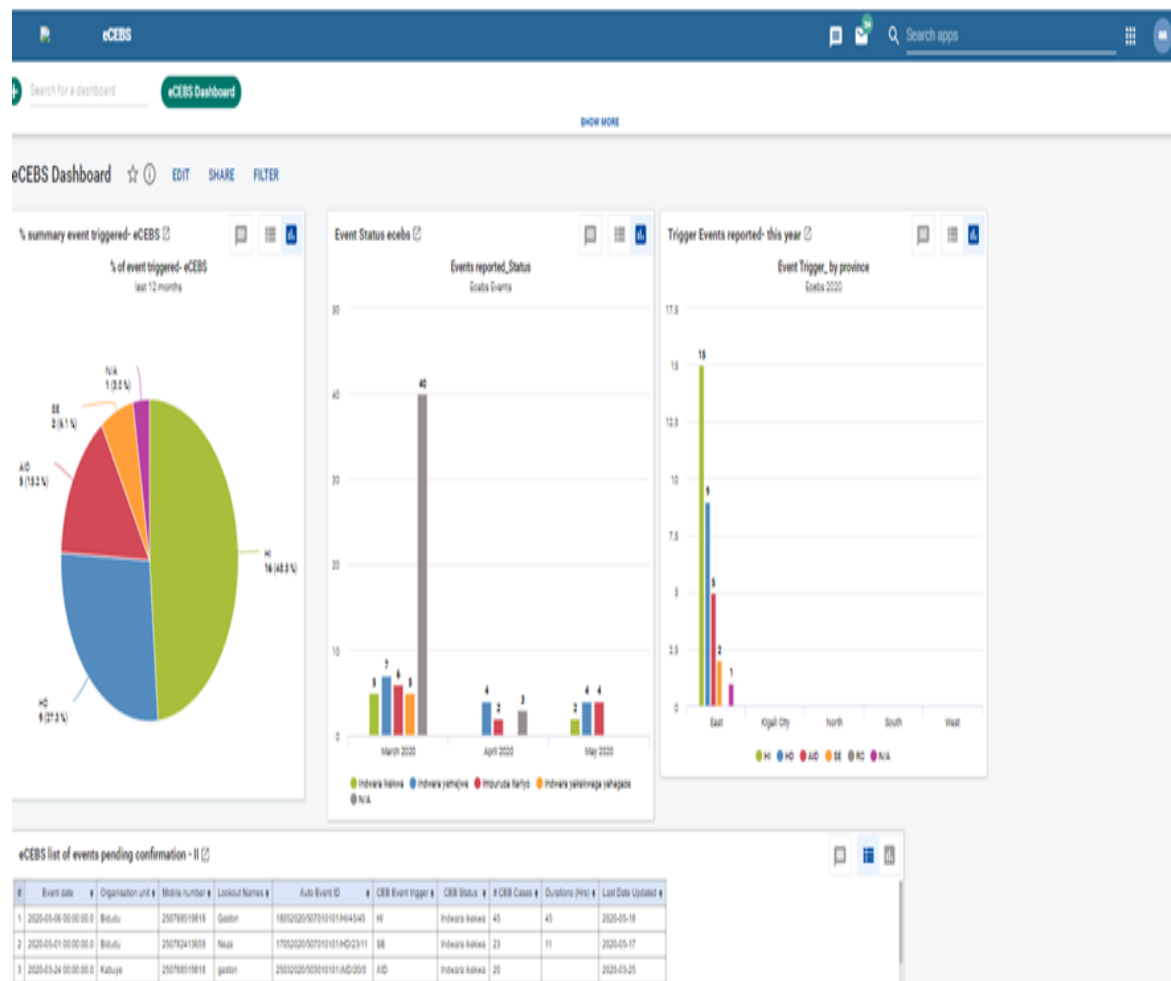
eCEBS

Search apps

Search for a dashboard

eCEBS Dashboard

SHOW MORE

eCEBS Dashboard

EDIT SHARE FILTER

% summary event triggered- eCEBS

% of event triggered- eCEBS
last 12 months

N/A
1 (3.0 %)

SE
2 (6.1 %)

AID
5 (15.2 %)

HI
16 (48.5 %)

HO
9 (27.3 %)

Event Status ecebs

Events reported_Status
Ecebs Events

50
40
30
20
10
0

5 7 6 5 40 4 2 3 2 4 4

March 2020 April 2020 May 2020

Indwara ikekwa Indwara yemejwe Impuruza ifartyo Indwara yakemwaga yahagaze N/A

Trigger Events reported- this year

Event Trigger_ by province
Ecebs 2020

17.5
15
12.5
10
7.5
5
2.5
0

15 9 5 2 1

East Kigali City North South West

HI HO AID SE RC N/A

eCEBS list of events pending confirmation - II

| # | Event date | Organisation unit | Mobile number | Lookout Names | Auto Event ID | CEB Event trigger | CEB Status | # CEB Cases | Durations (Hrs) | Last Date Updated |
|---|---|---|---|---|---|---|---|---|---|---|
| 1 | 2020-05-06 00:00:00.0 | Bidudu | 250788519818 | Gaston | 18052020/507010101/HI/45/45 | HI | Indwara ikekwa | 45 | 45 | 2020-05-18 |
| 2 | 2020-05-01 00:00:00.0 | Bidudu | 250782413659 | Neza | 17052020/507010101/HO/23/11 | SE | Indwara ikekwa | 23 | 11 | 2020-05-17 |
| 3 | 2020-03-24 00:00:00.0 | Kabuye | 250788519818 | gaston | 25032020/503010101/AID/20/0 | AID | Indwara ikekwa | 20 | | 2020-03-25 |